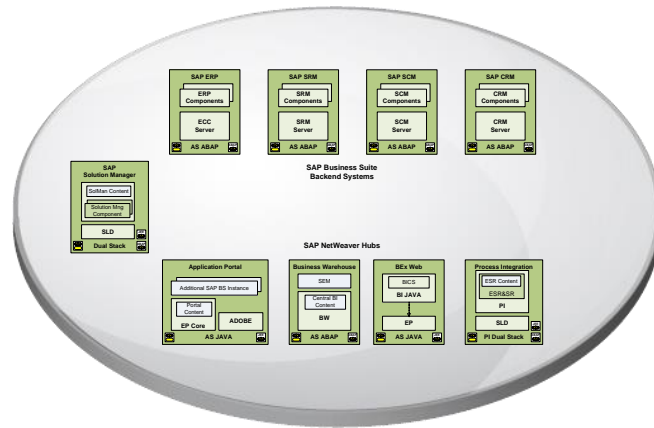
SAP ERP
ERP Components
ECC Server
AS ABAP

SAP SRM
SRM Components
SRM Server
AS ABAP

SAP SCM
SCM Components
SCM Server
AS ABAP

SAP CRM
CRM Components
CRM Server
AS ABAP

SAP Solution Manager
SolMan Content
Solution Mng Component
SLD
Dual Stack

SAP Business Suite Backend Systems

SAP NetWeaver Hubs

Application Portal
Additional SAP BS Instance
Portal Content
EP Core
ADOBE
AS JAVA

Business Warehouse
SEM
Central BI Content
BW
AS ABAP

BEx Web
BICS
BI JAVA
EP
AS JAVA

Process Integration
ESR Content
ESR&SR
PI
SLD
PI Dual Stack